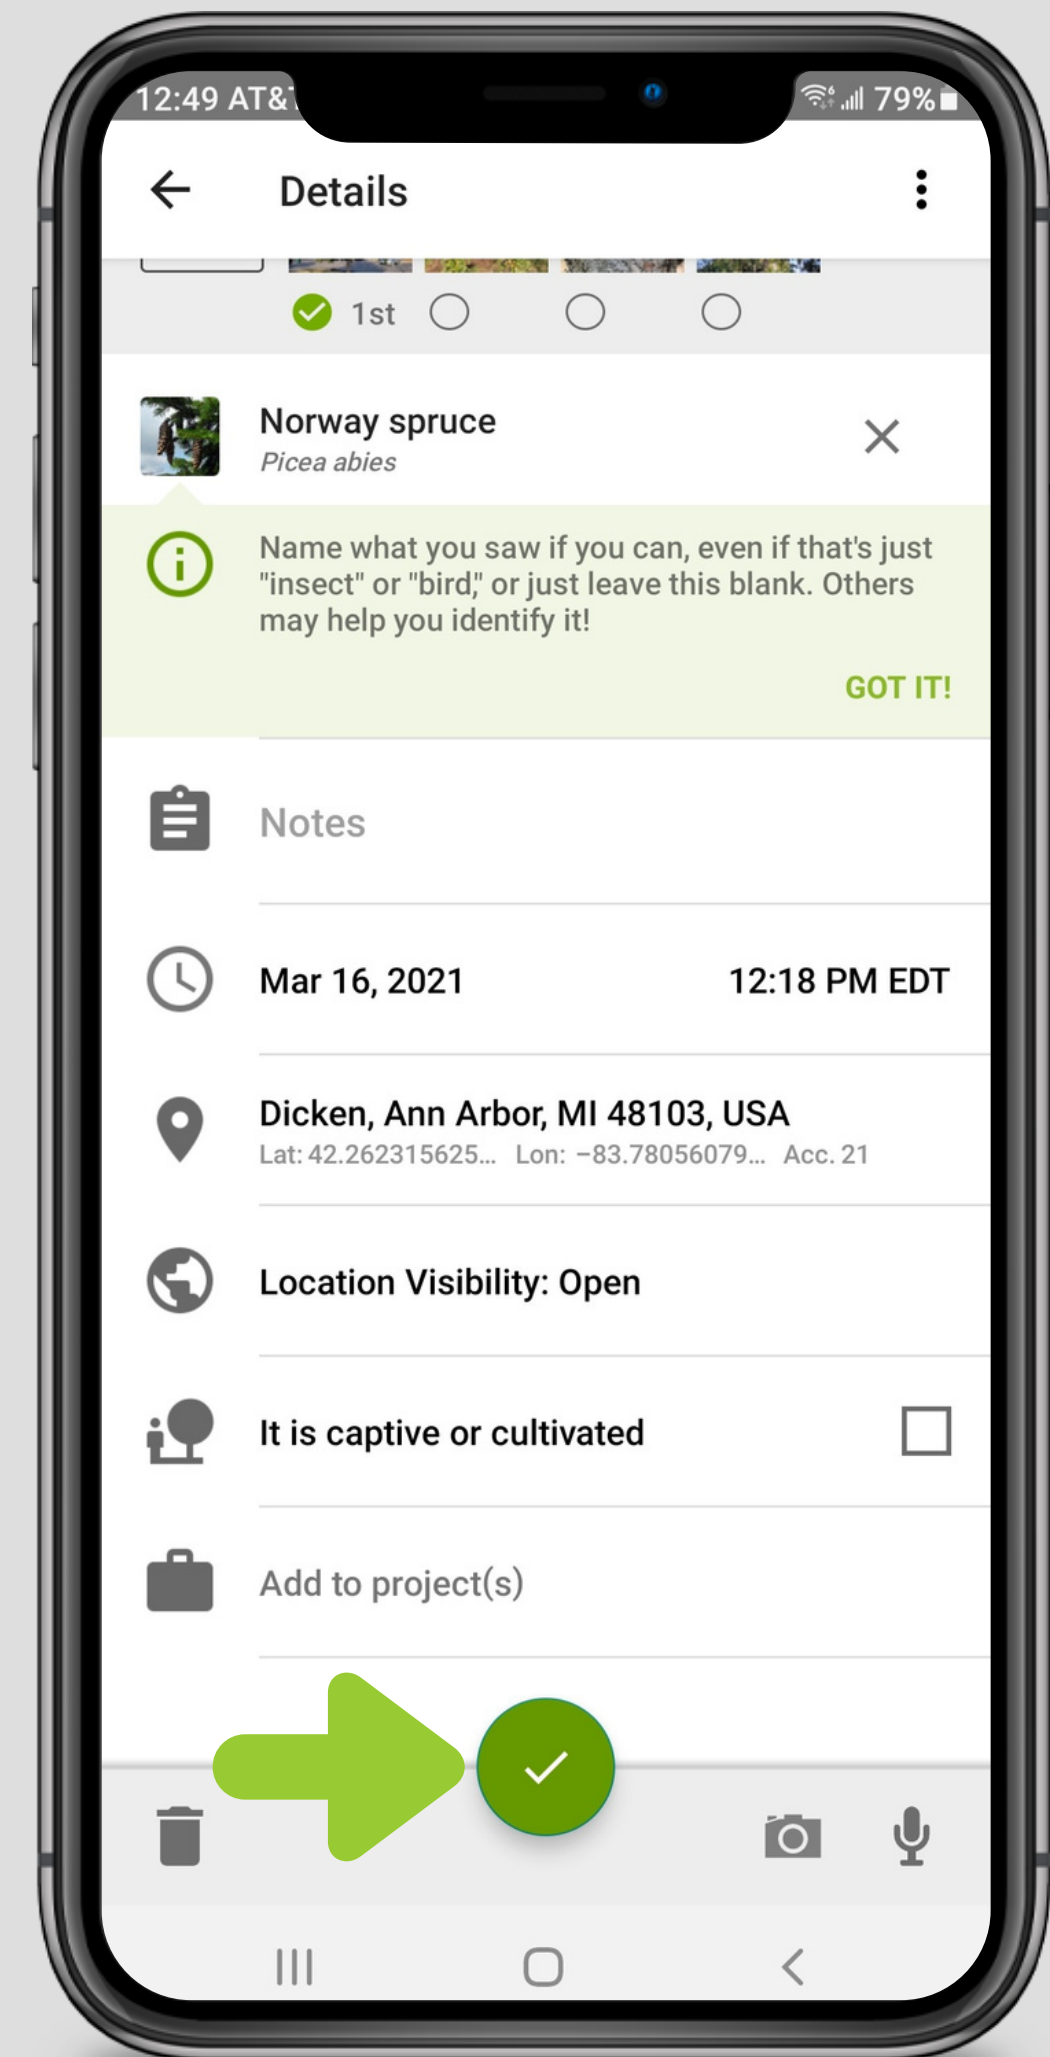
12:49 AT&T

79%

Details

1st

Norway spruce
Picea abies

Name what you saw if you can, even if that's just "insect" or "bird," or just leave this blank. Others may help you identify it!

GOT IT!

Notes

Mar 16, 2021

12:18 PM EDT

Dicken, Ann Arbor, MI 48103, USA
Lat: 42.262315625... Lon: −83.78056079... Acc. 21

Location Visibility: Open

It is captive or cultivated

Add to project(s)